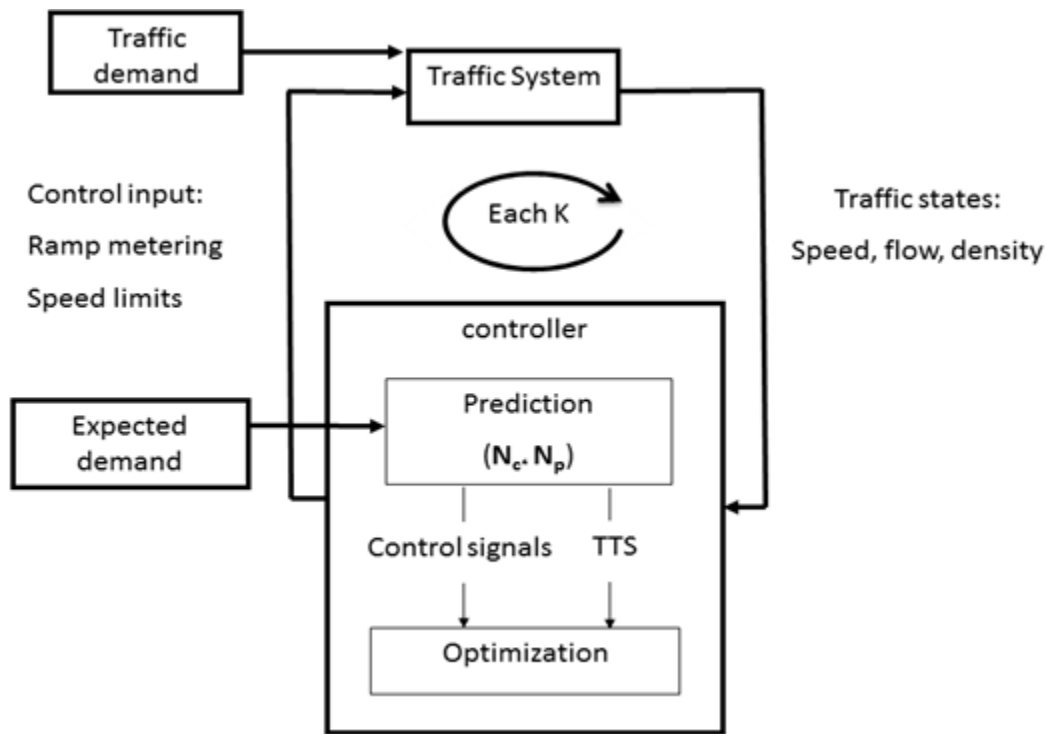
Traffic demand

Traffic System

Control input:

Ramp metering

Speed limits

Each K

Traffic states:

Speed, flow, density

controller

Expected demand

Prediction

$(N_c, N_p)$

Control signals

TTS

Optimization